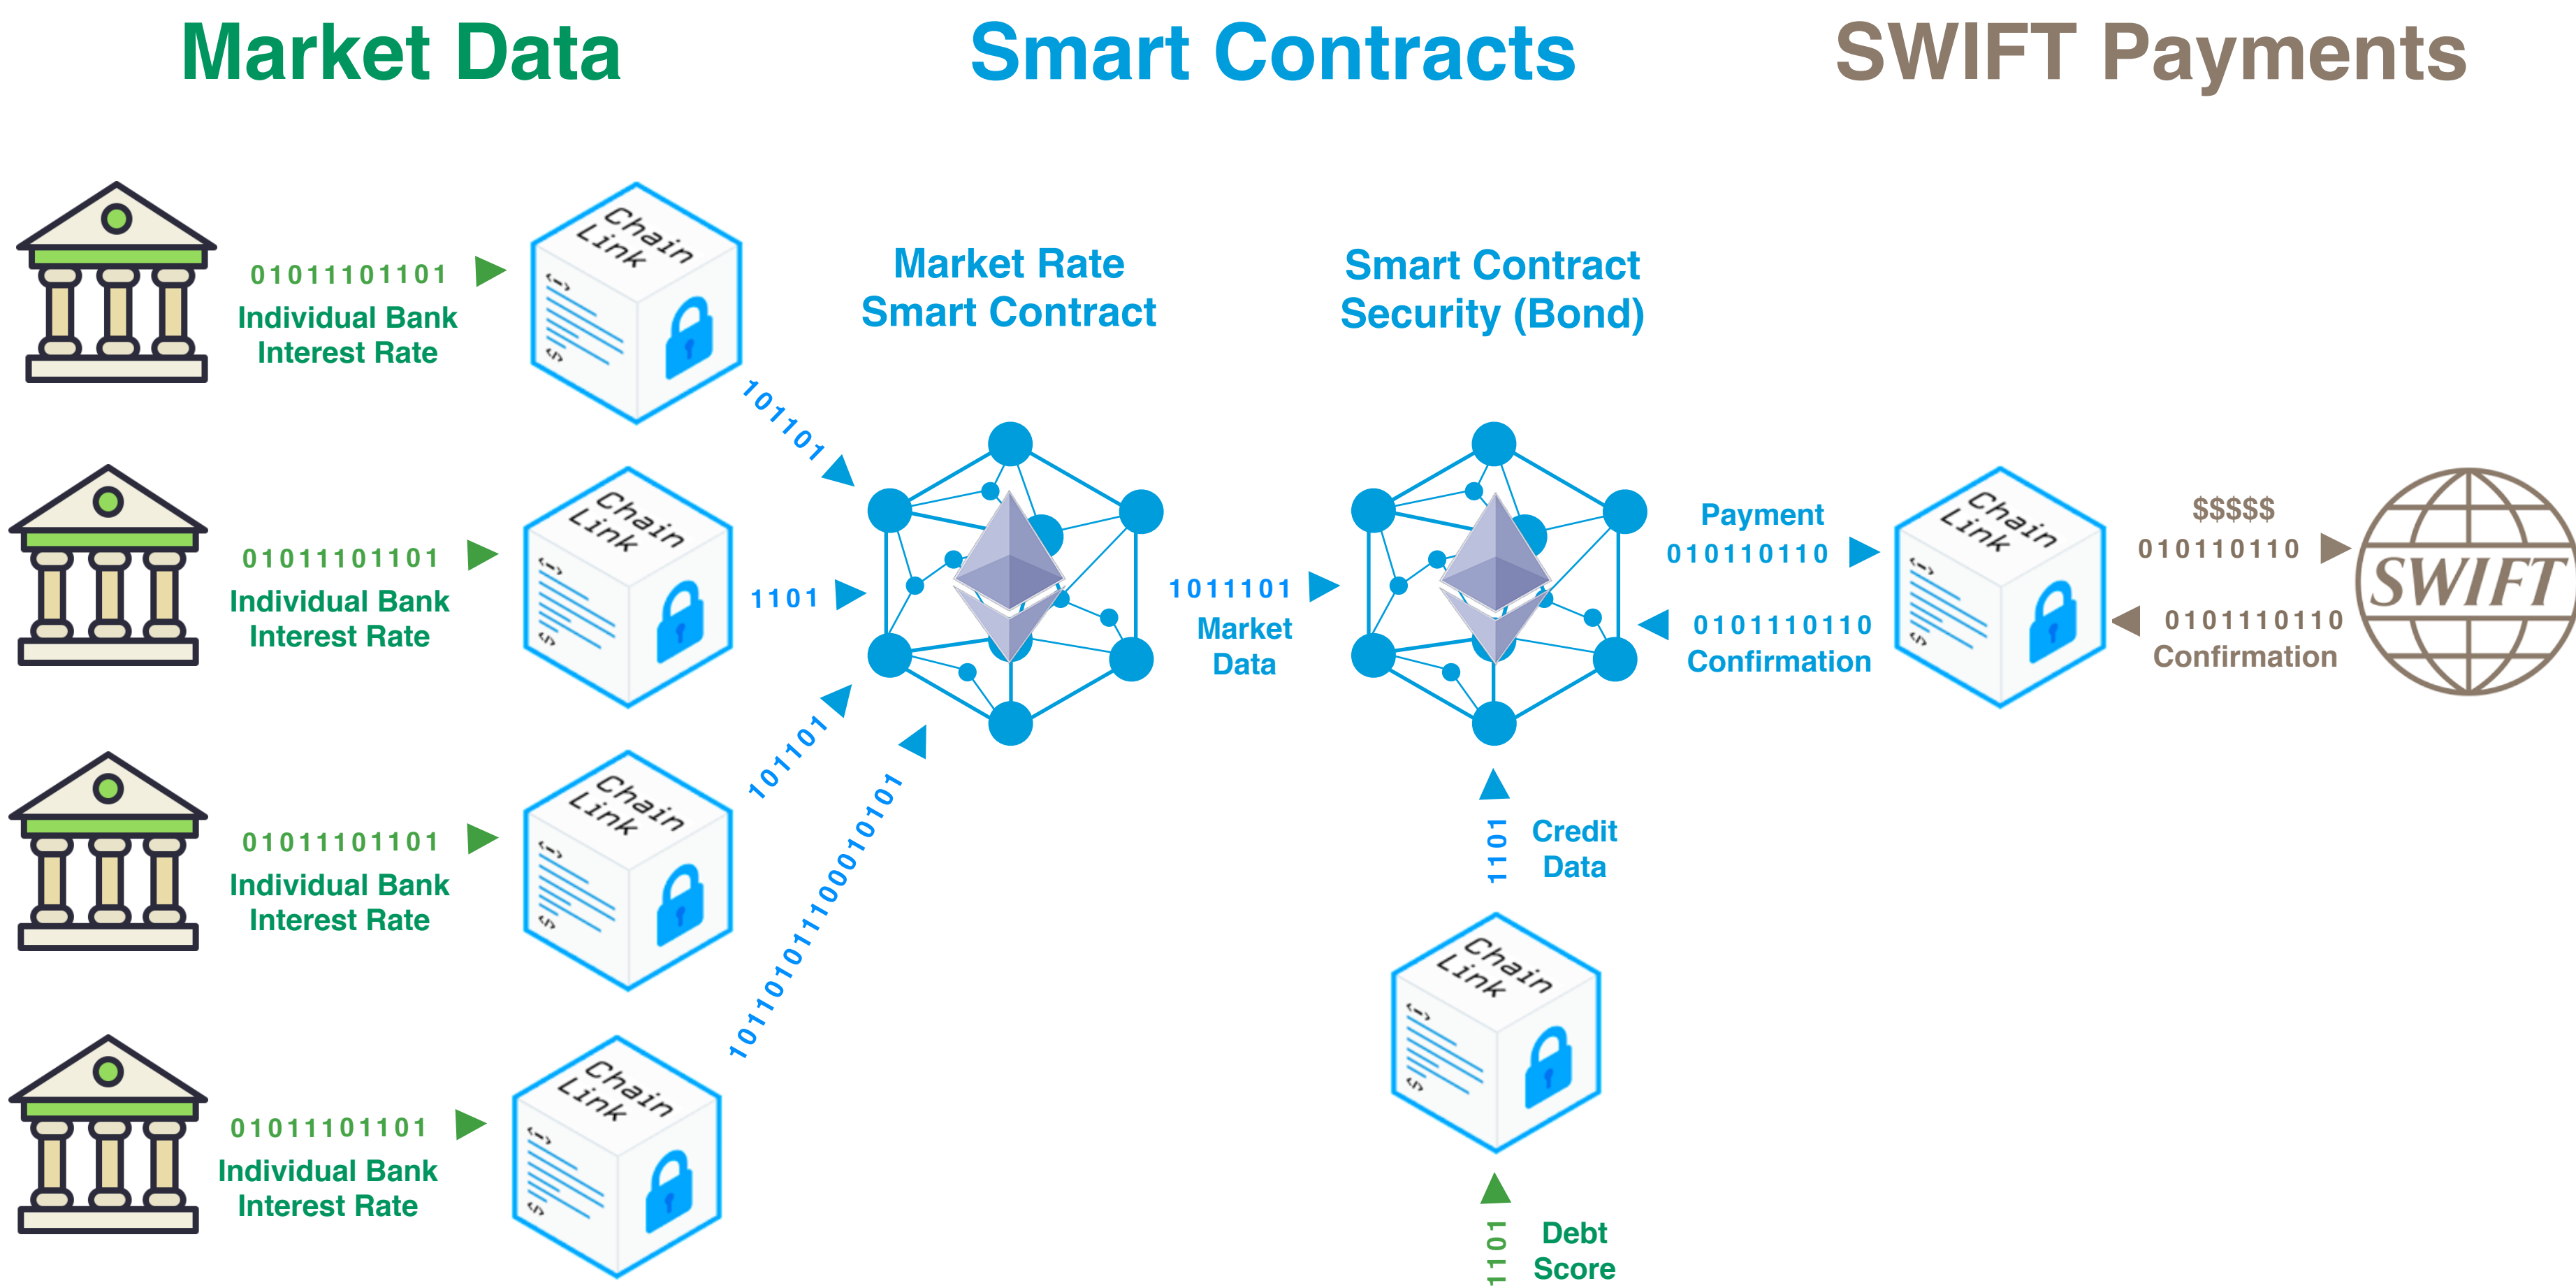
Market Data

Smart Contracts

SWIFT Payments

01011101101
Individual Bank
Interest Rate

Chain Link

01011101101
Individual Bank
Interest Rate

Chain Link

01011101101
Individual Bank
Interest Rate

Chain Link

01011101101
Individual Bank
Interest Rate

Chain Link

101101

1101

101101

1011010111000101101

Market Rate
Smart Contract

1011101
Market
Data

Smart Contract
Security (Bond)

1101
Credit
Data

Chain Link

1101
Debt
Score

Payment
010110110

0101110110
Confirmation

Chain Link

$$$$$
010110110

0101110110
Confirmation

SWIFT